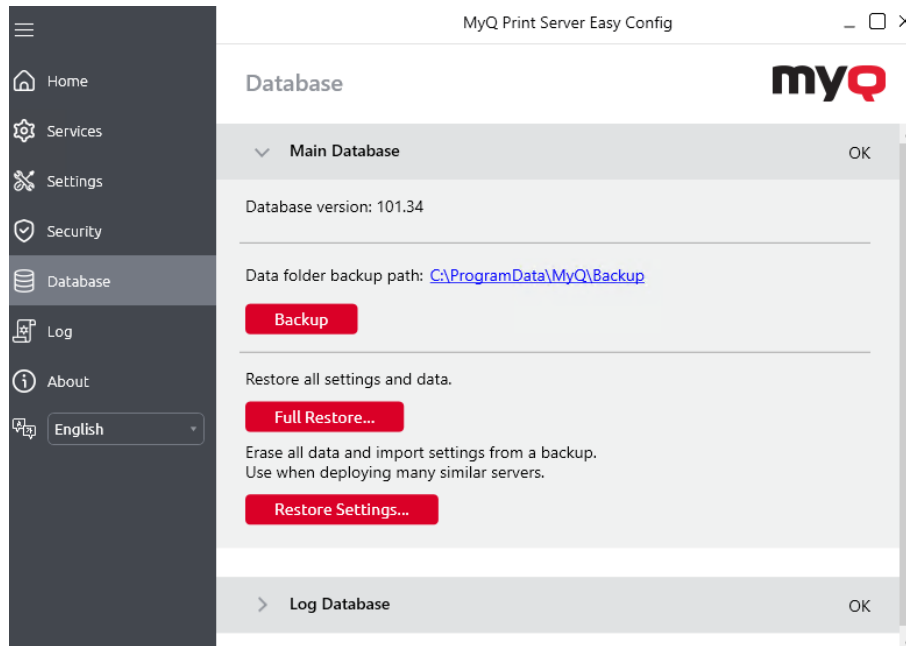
MyQ Print Server Easy Config

Home
Services
Settings
Security
Database
Log
About
English

Database

myQ

Main Database

OK

Database version: 101.34

Data folder backup path: C:\ProgramData\MyQ\Backup

Backup

Restore all settings and data.

Full Restore...

Erase all data and import settings from a backup.
Use when deploying many similar servers.

Restore Settings...

Log Database

OK